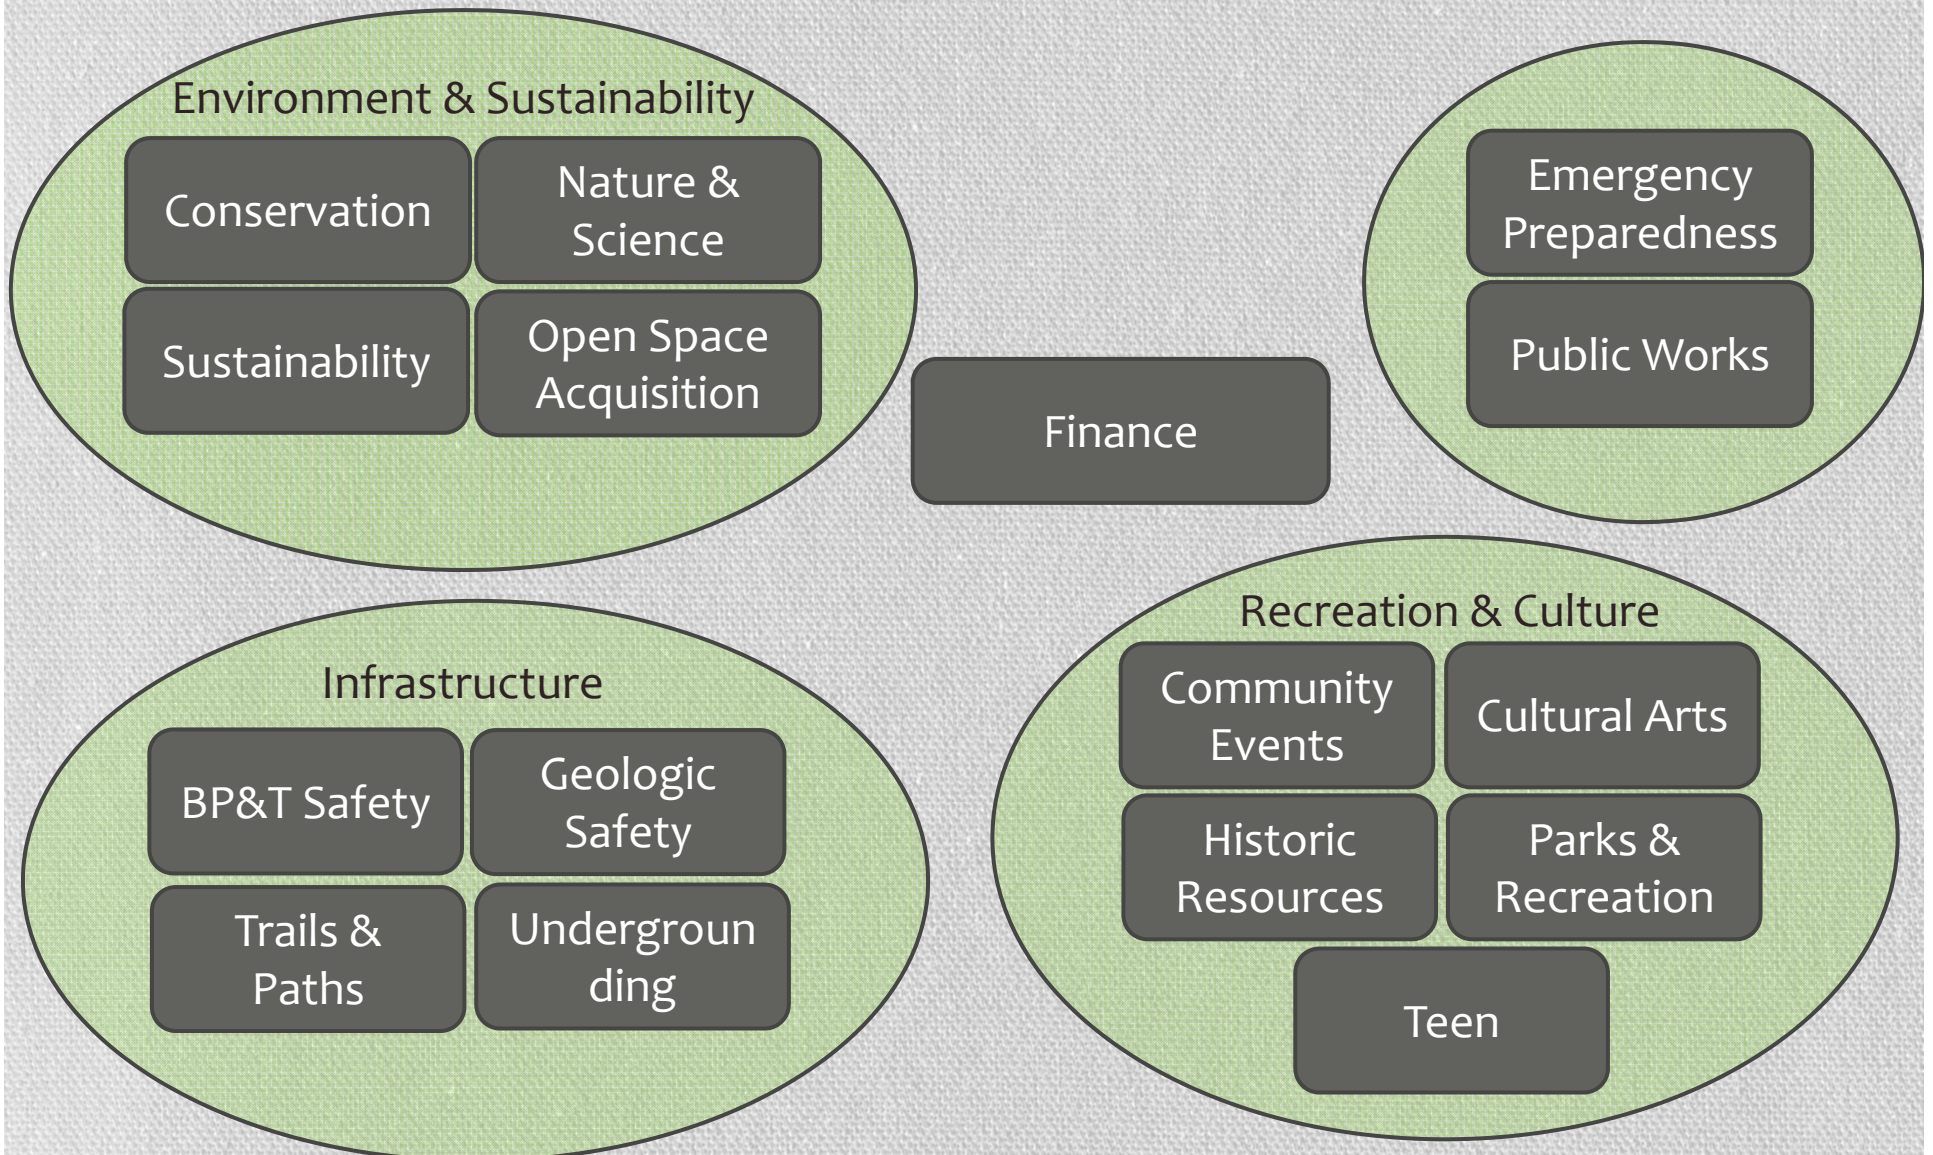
Environment & Sustainability

Conservation

Nature & Science

Sustainability

Open Space Acquisition

Emergency Preparedness

Public Works

Finance

Infrastructure

BP&T Safety

Geologic Safety

Trails & Paths

Undergroun ding

Recreation & Culture

Community Events

Cultural Arts

Historic Resources

Parks & Recreation

Teen